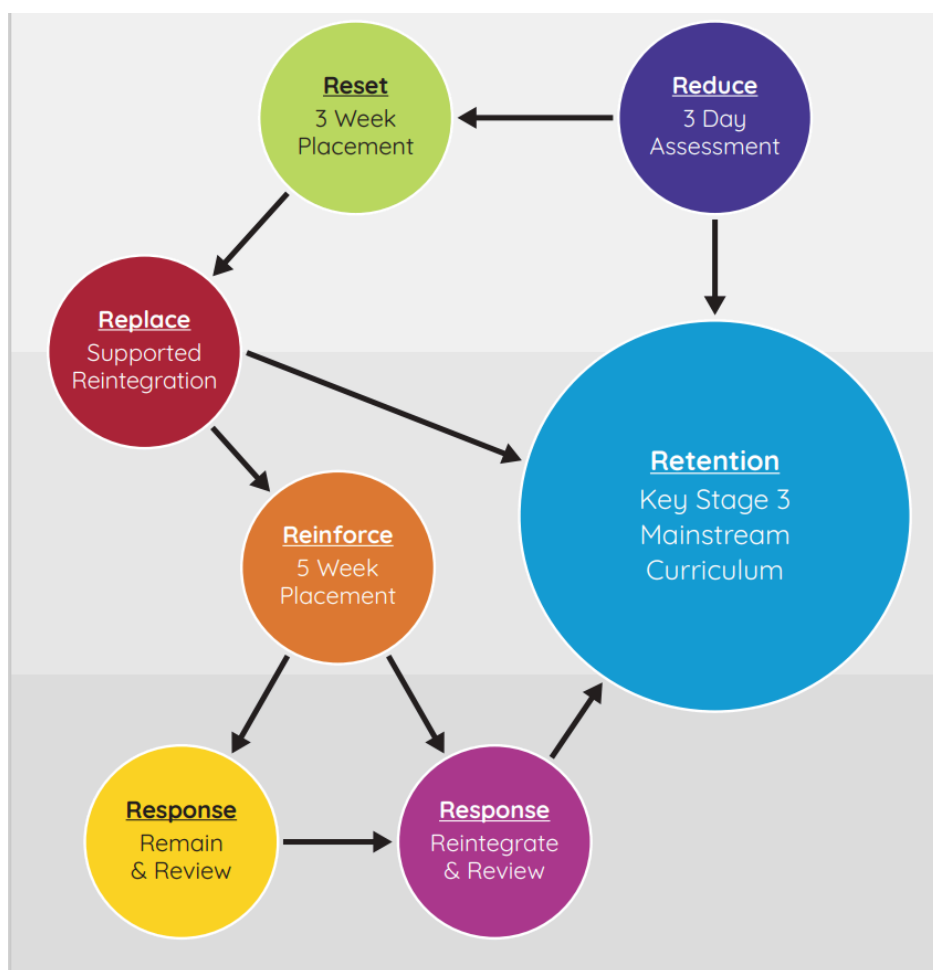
Reset
3 Week Placement

Reduce
3 Day Assessment

Replace
Supported Reintegration

Retention
Key Stage 3 Mainstream Curriculum

Reinforce
5 Week Placement

Response
Remain & Review

Response
Reintegrate & Review